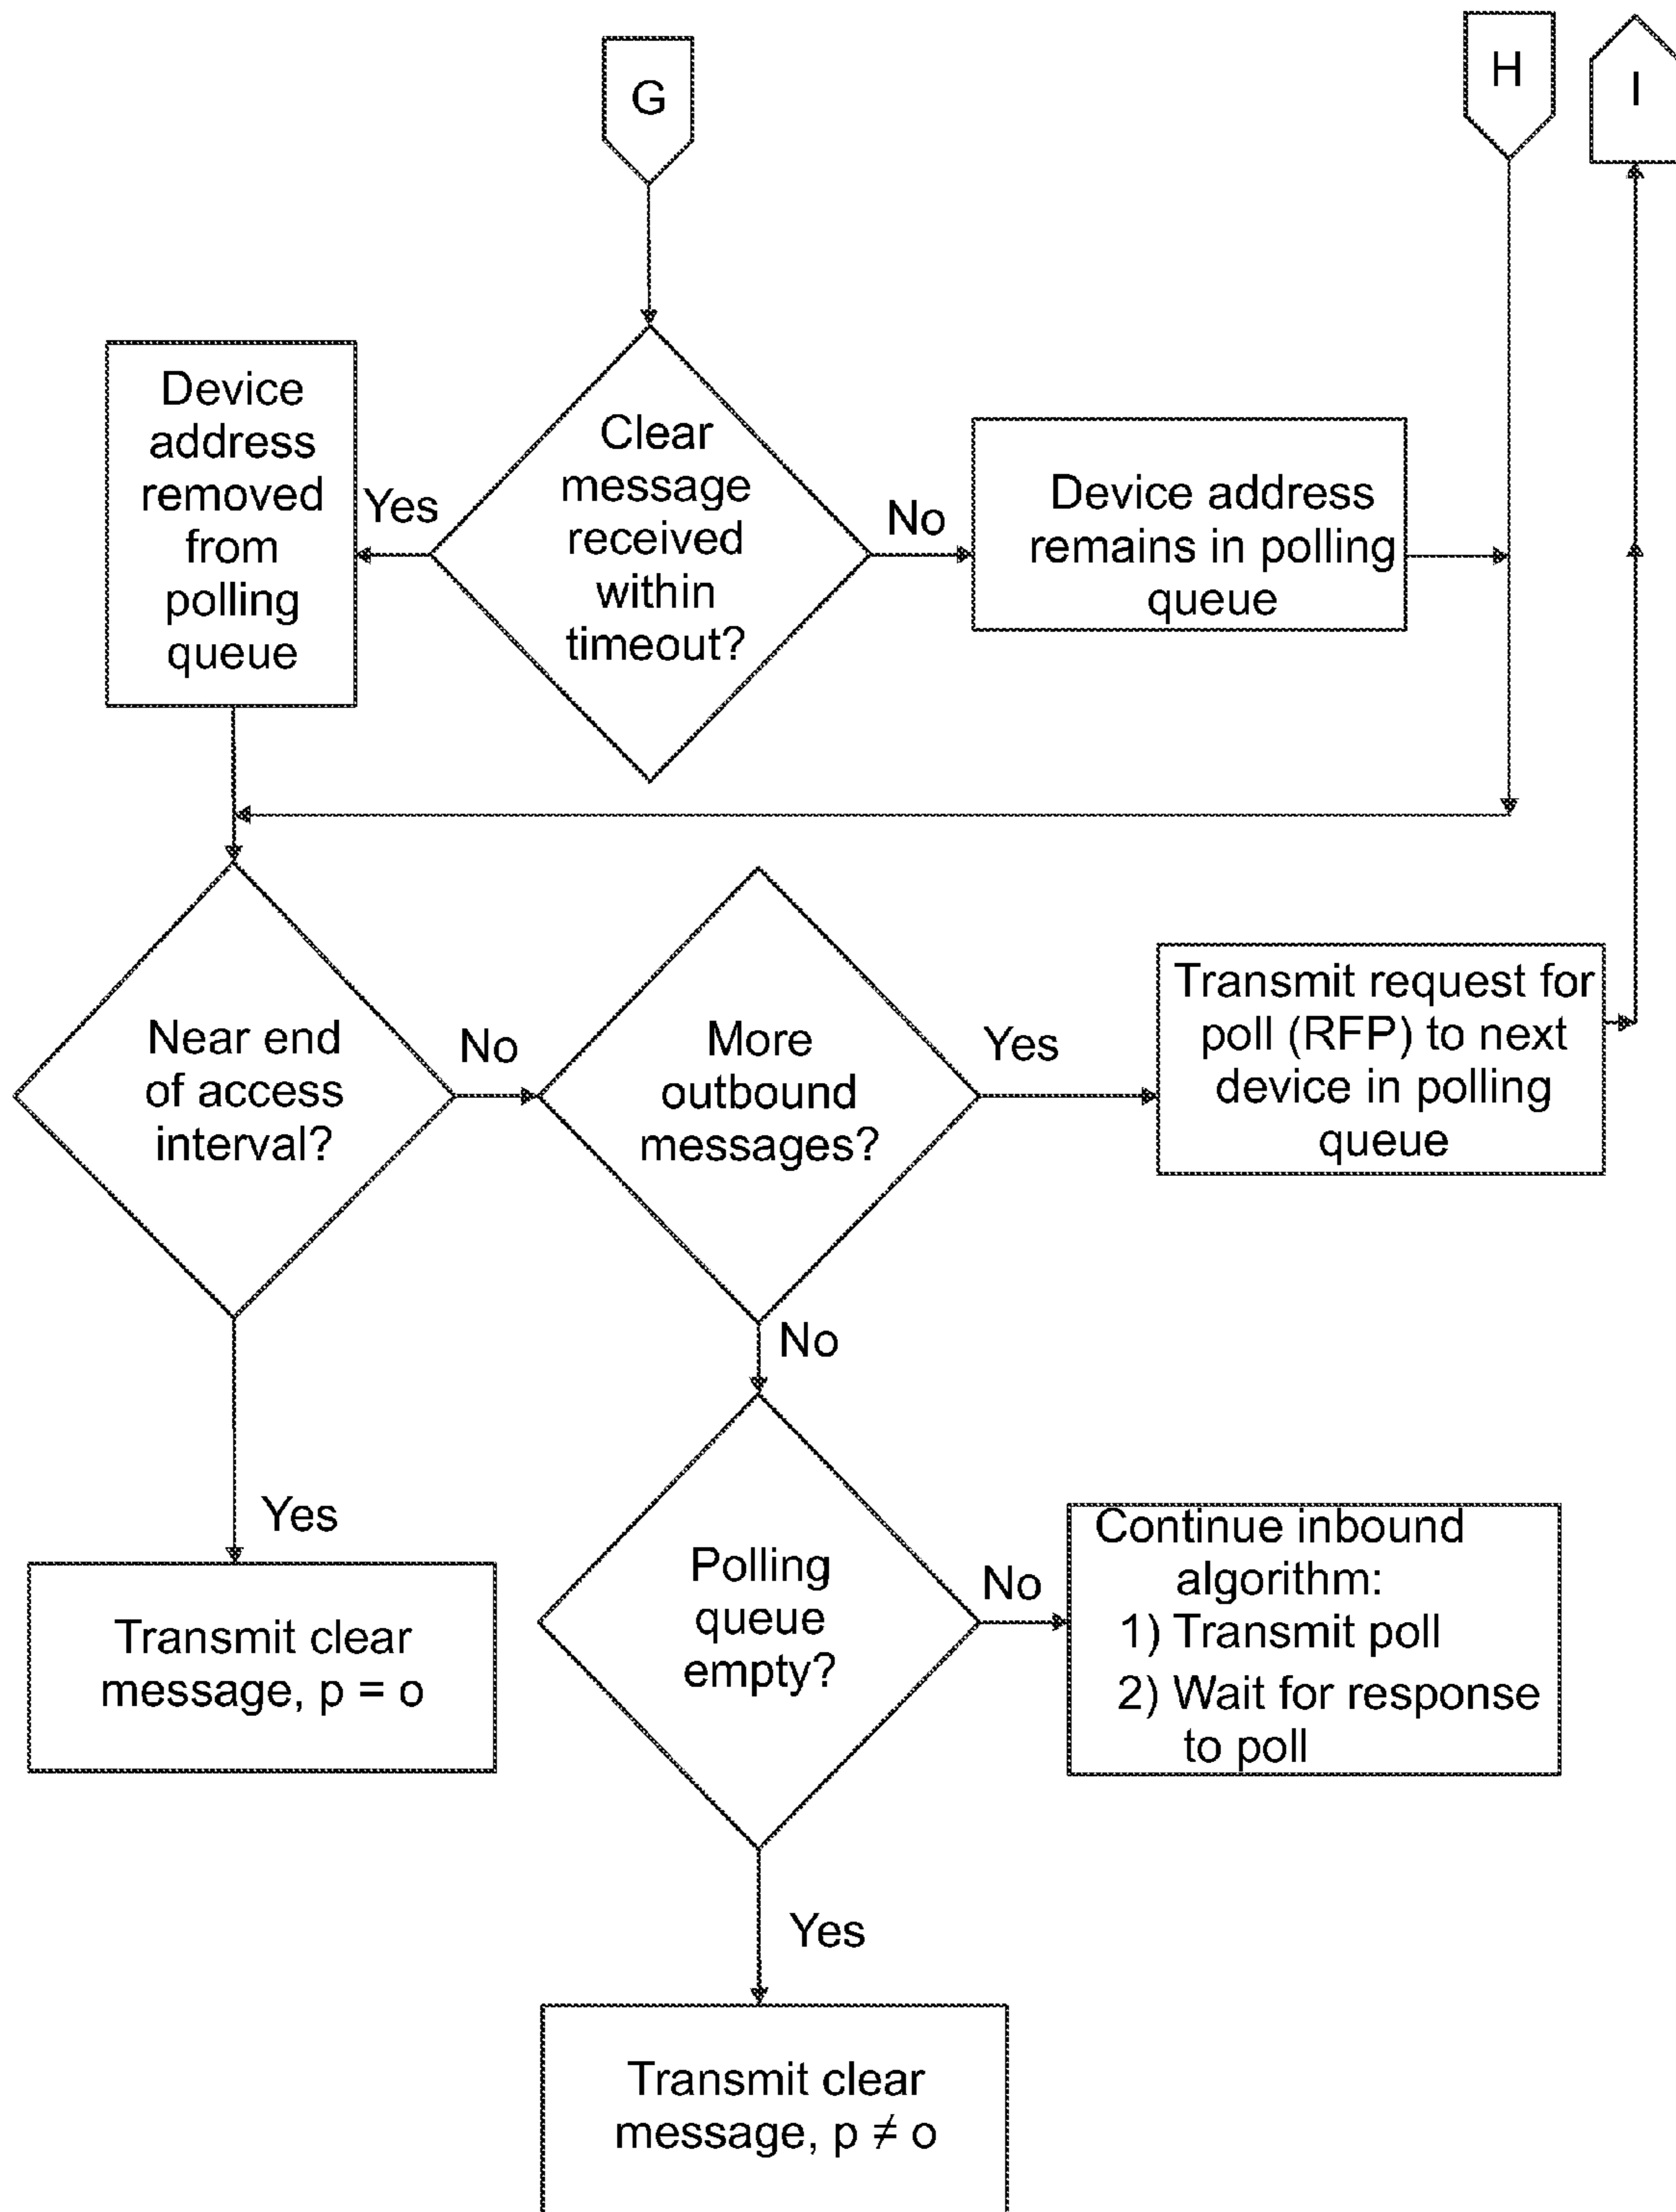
G

H

I

Device address removed from polling queue

Yes

Clear message received within timeout?

No

Device address remains in polling queue

Near end of access interval?

No

More outbound messages?

Yes

Transmit request for poll (RFP) to next device in polling queue

No

Yes

Polling queue empty?

No

Continue inbound algorithm:
1) Transmit poll
2) Wait for response to poll

Transmit clear message, $p = o$

Yes

Transmit clear message, $p \neq o$